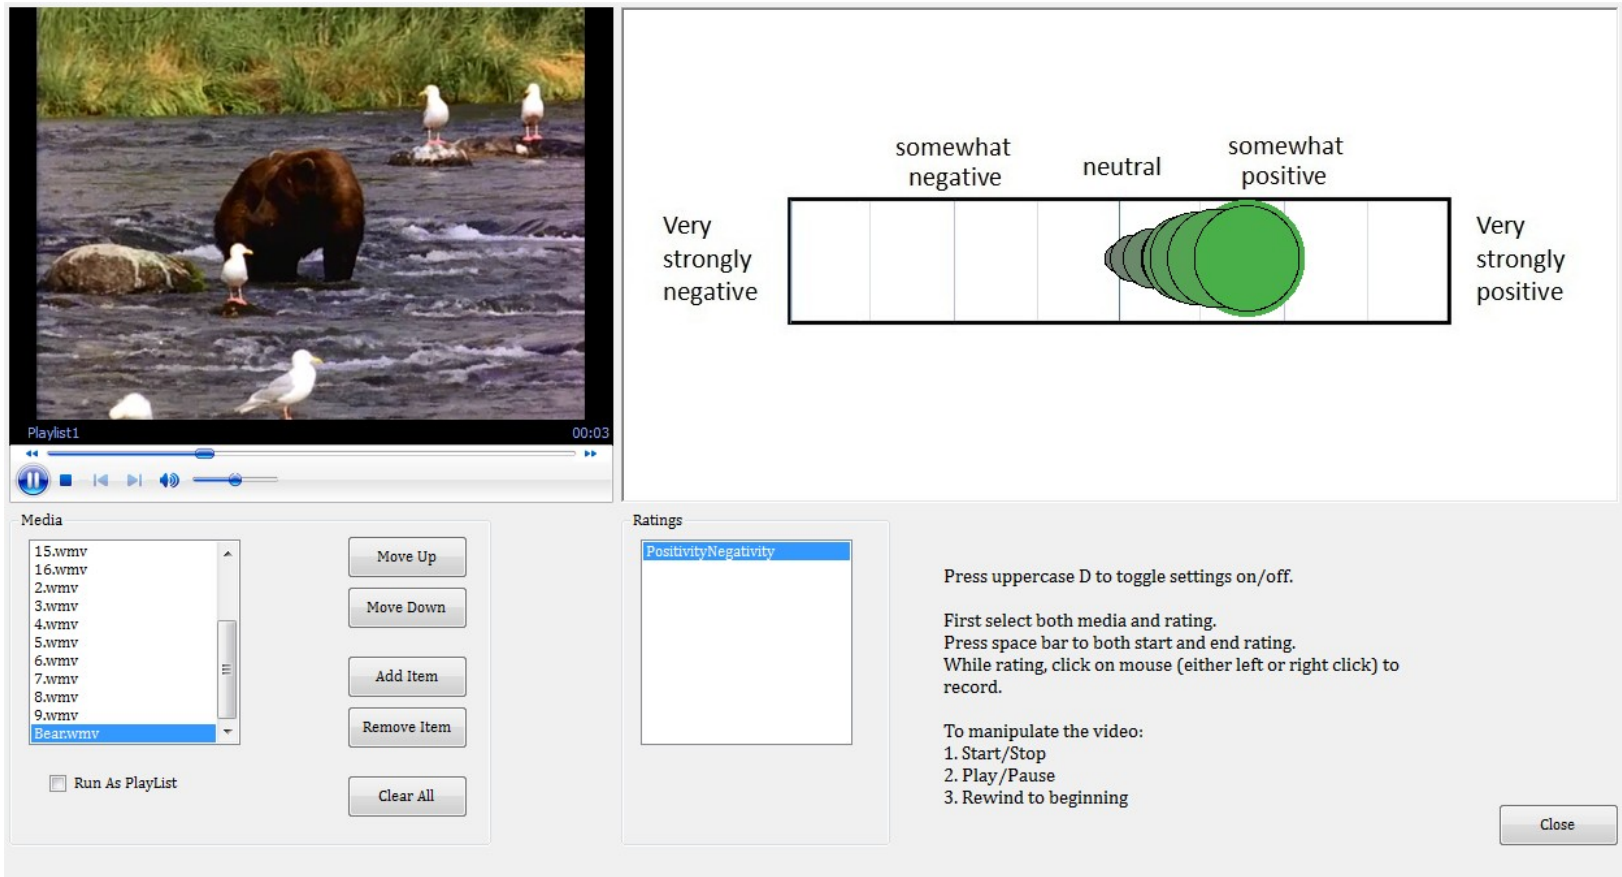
Playlist1
00:03

somewhat negative
neutral
somewhat positive
Very strongly negative
Very strongly positive

Media
15.wmv
16.wmv
2.wmv
3.wmv
4.wmv
5.wmv
6.wmv
7.wmv
8.wmv
9.wmv
Bear.wmv

Move Up
Move Down
Add Item
Remove Item
Clear All

Run As PlayList

Ratings
PositivityNegativity

Press uppercase D to toggle settings on/off.

First select both media and rating.
Press space bar to both start and end rating.
While rating, click on mouse (either left or right click) to record.

To manipulate the video:
1. Start/Stop
2. Play/Pause
3. Rewind to beginning

Close